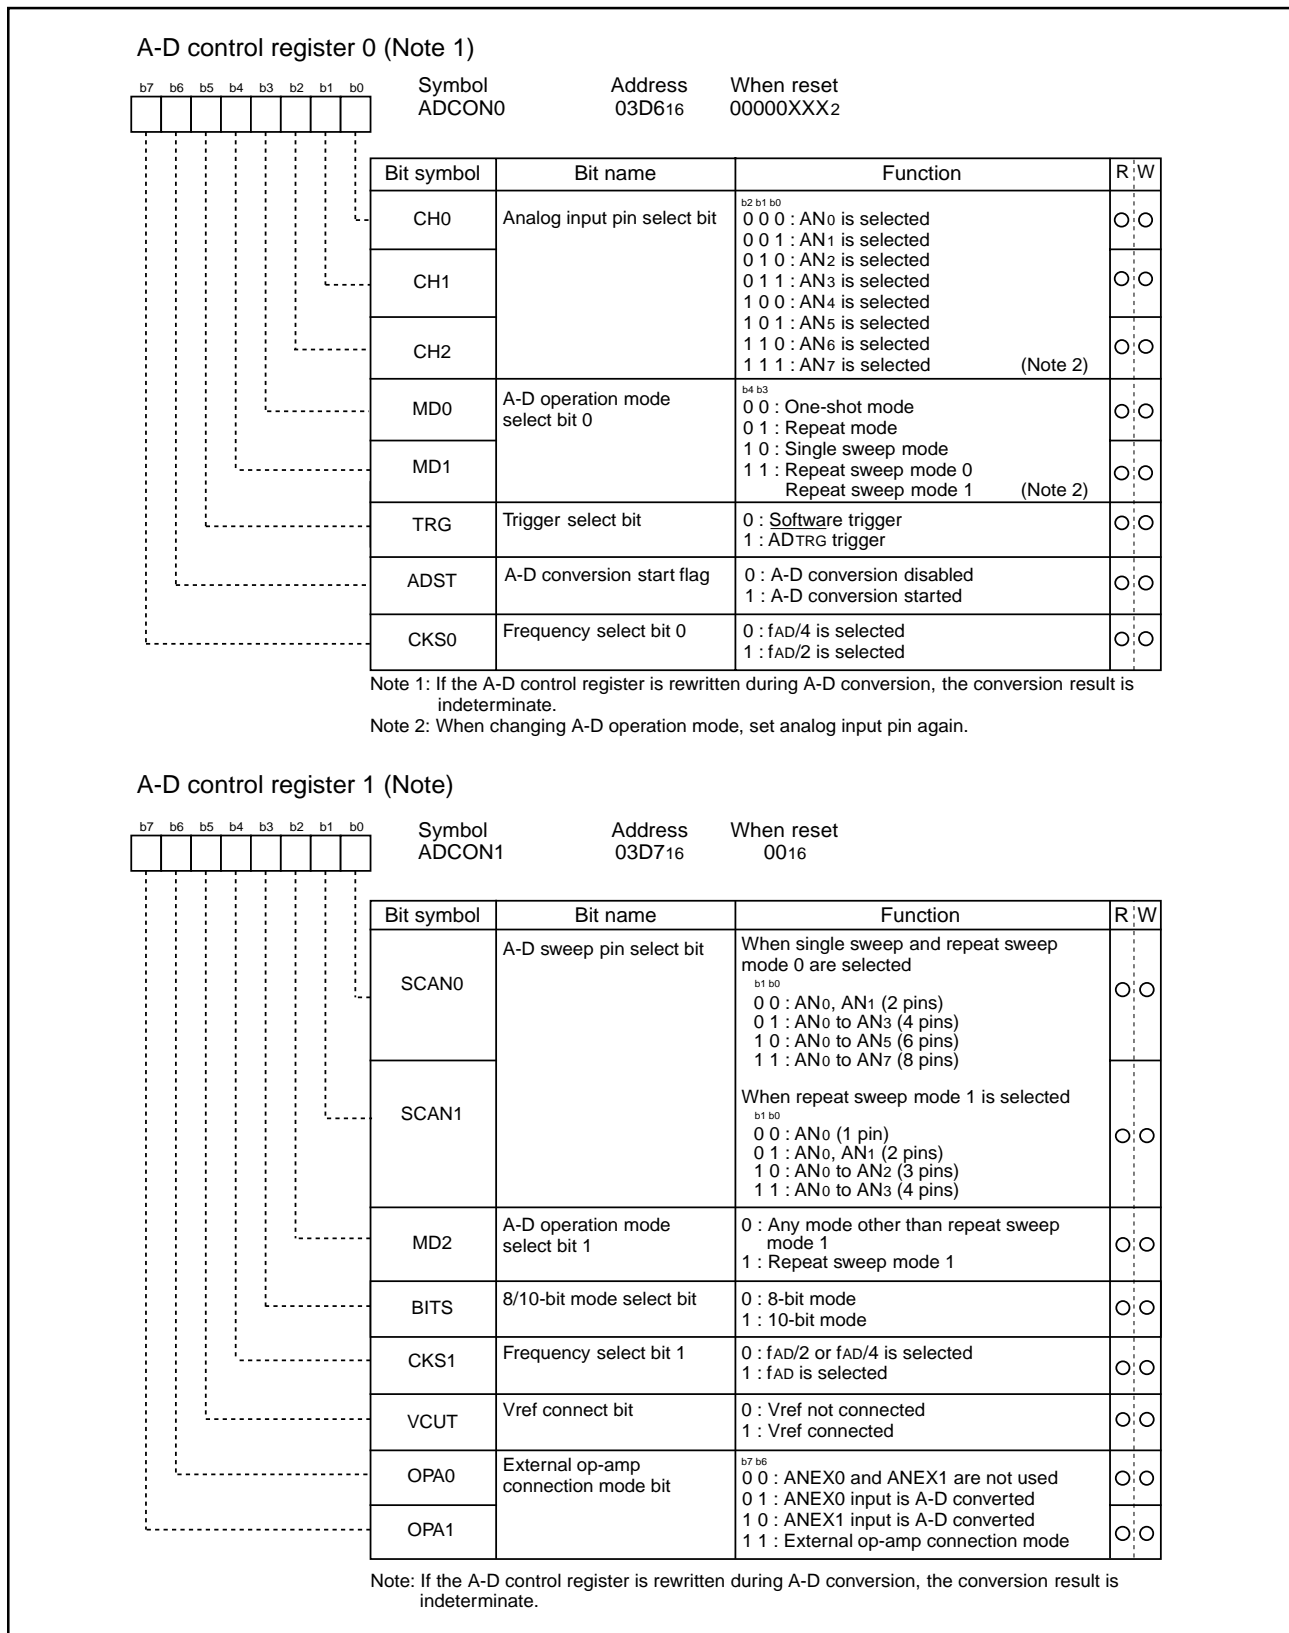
A-D control register 0 (Note 1)

b7 b6 b5 b4 b3 b2 b1 b0

Symbol ADCON0 Address $03D6_{16}$ When reset $00000XXX_2$

| Bit symbol | Bit name | Function | R | W |
|---|---|---|---|---|
| CH0 | Analog input pin select bit | b2 b1 b0<br>0 0 0 : $AN_0$ is selected<br>0 0 1 : $AN_1$ is selected<br>0 1 0 : $AN_2$ is selected<br>0 1 1 : $AN_3$ is selected<br>1 0 0 : $AN_4$ is selected<br>1 0 1 : $AN_5$ is selected<br>1 1 0 : $AN_6$ is selected<br>1 1 1 : $AN_7$ is selected (Note 2) | O | O |
| CH1 | | | O | O |
| CH2 | | | O | O |
| MD0 | A-D operation mode select bit 0 | b4 b3<br>0 0 : One-shot mode<br>0 1 : Repeat mode<br>1 0 : Single sweep mode<br>1 1 : Repeat sweep mode 0<br>Repeat sweep mode 1 (Note 2) | O | O |
| MD1 | | | O | O |
| TRG | Trigger select bit | 0 : Software trigger<br>1 : ADTRG trigger | O | O |
| ADST | A-D conversion start flag | 0 : A-D conversion disabled<br>1 : A-D conversion started | O | O |
| CKS0 | Frequency select bit 0 | 0 : fAD/4 is selected<br>1 : fAD/2 is selected | O | O |

Note 1: If the A-D control register is rewritten during A-D conversion, the conversion result is indeterminate.
Note 2: When changing A-D operation mode, set analog input pin again.

A-D control register 1 (Note)

b7 b6 b5 b4 b3 b2 b1 b0

Symbol ADCON1 Address $03D7_{16}$ When reset $00_{16}$

| Bit symbol | Bit name | Function | R | W |
|---|---|---|---|---|
| SCAN0 | A-D sweep pin select bit | When single sweep and repeat sweep mode 0 are selected<br>b1 b0<br>0 0 : $AN_0$, $AN_1$ (2 pins)<br>0 1 : $AN_0$ to $AN_3$ (4 pins)<br>1 0 : $AN_0$ to $AN_5$ (6 pins)<br>1 1 : $AN_0$ to $AN_7$ (8 pins) | O | O |
| SCAN1 | | When repeat sweep mode 1 is selected<br>b1 b0<br>0 0 : $AN_0$ (1 pin)<br>0 1 : $AN_0$, $AN_1$ (2 pins)<br>1 0 : $AN_0$ to $AN_2$ (3 pins)<br>1 1 : $AN_0$ to $AN_3$ (4 pins) | O | O |
| MD2 | A-D operation mode select bit 1 | 0 : Any mode other than repeat sweep mode 1<br>1 : Repeat sweep mode 1 | O | O |
| BITS | 8/10-bit mode select bit | 0 : 8-bit mode<br>1 : 10-bit mode | O | O |
| CKS1 | Frequency select bit 1 | 0 : fAD/2 or fAD/4 is selected<br>1 : fAD is selected | O | O |
| VCUT | Vref connect bit | 0 : Vref not connected<br>1 : Vref connected | O | O |
| OPA0 | External op-amp connection mode bit | b7 b6<br>0 0 : ANEX0 and ANEX1 are not used<br>0 1 : ANEX0 input is A-D converted<br>1 0 : ANEX1 input is A-D converted<br>1 1 : External op-amp connection mode | O | O |
| OPA1 | | | O | O |

Note: If the A-D control register is rewritten during A-D conversion, the conversion result is indeterminate.